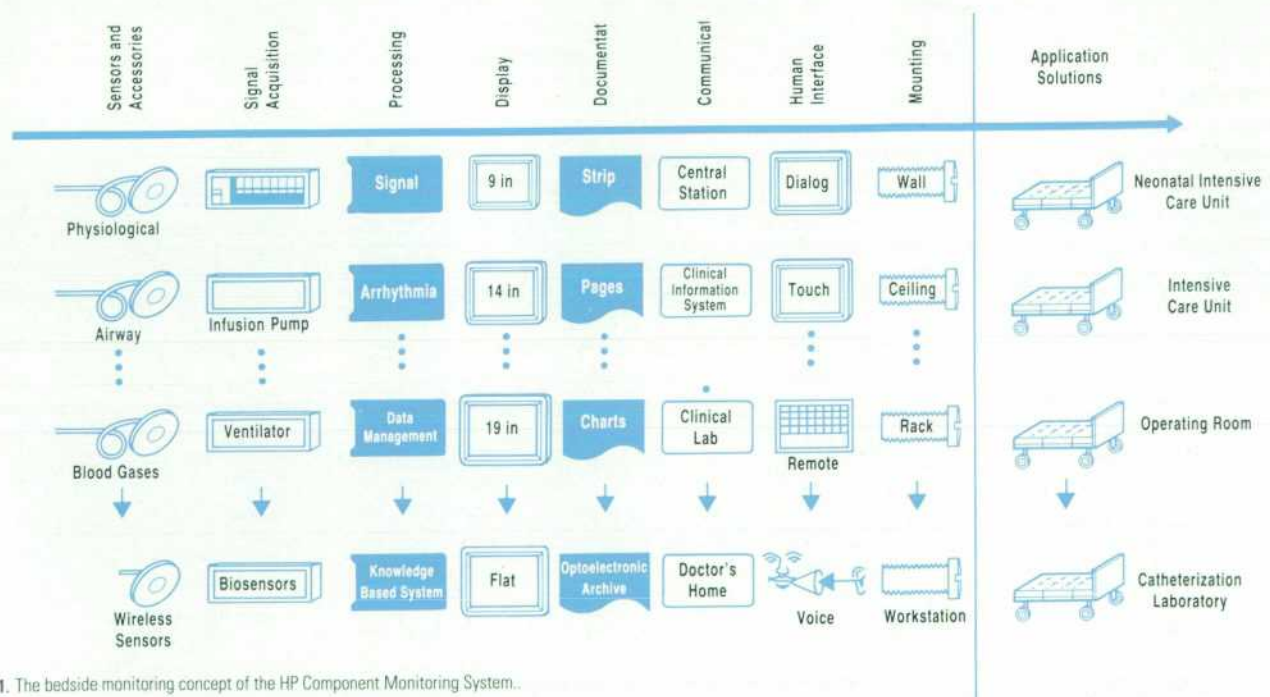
Sensors and Accessories

Signal Acquisition

Processing

Display

Documentat

Communicat

Human Interface

Mounting

Application Solutions

Physiological

Signal

9 in

Strip

Central Station

Dialog

Wall

Neonatal Intensive Care Unit

Airway

Infusion Pump

Arrhythmia

14 in

Pages

Clinical Information System

Touch

Ceiling

Intensive Care Unit

Blood Gases

Ventilator

Data Management

19 in

Charts

Clinical Lab

Remote

Rack

Operating Room

Wireless Sensors

Biosensors

Knowledge Based System

Flat

Optoelectronic Archive

Doctor's Home

Voice

Workstation

Catheterization Laboratory

1. The bedside monitoring concept of the HP Component Monitoring System..